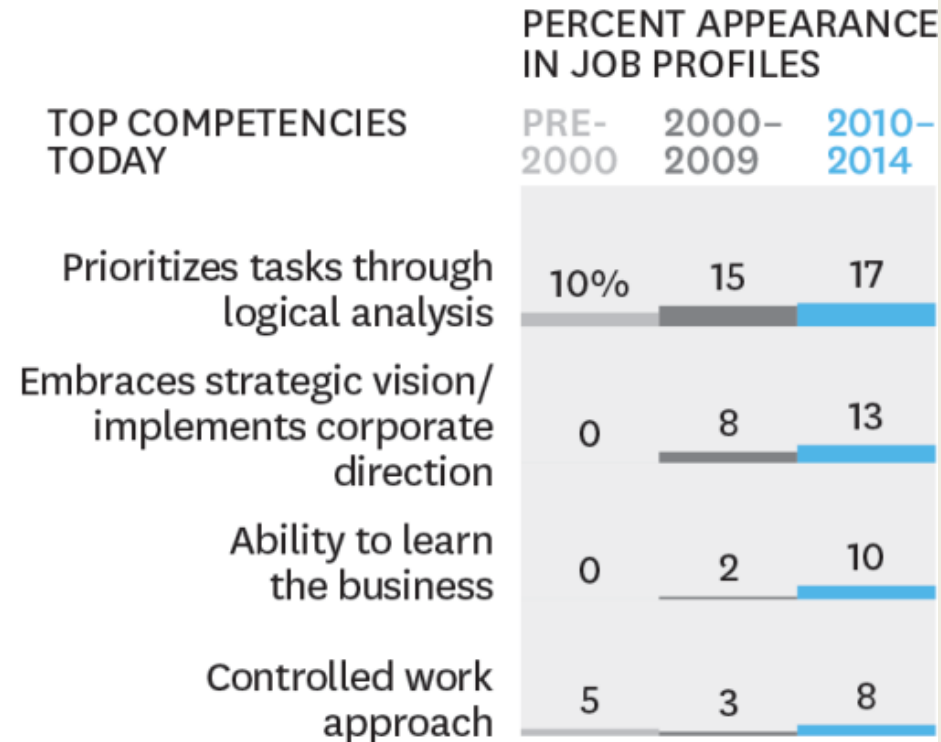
PERCENT APPEARANCE IN JOB PROFILES

| TOP COMPETENCIES TODAY | PRE-2000 | 2000–2009 | 2010–2014 |
|---|---|---|---|
| Prioritizes tasks through logical analysis | 10% | 15 | 17 |
| Embraces strategic vision/ implements corporate direction | 0 | 8 | 13 |
| Ability to learn the business | 0 | 2 | 10 |
| Controlled work approach | 5 | 3 | 8 |